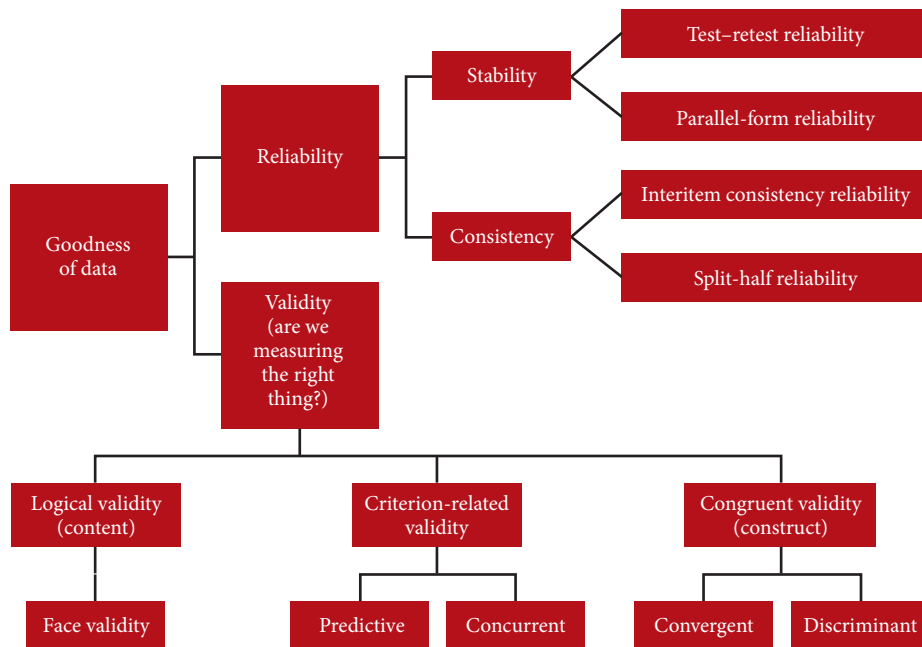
Goodness of data

Reliability

Stability

Test–retest reliability

Parallel-form reliability

Consistency

Interitem consistency reliability

Split-half reliability

Validity (are we measuring the right thing?)

Logical validity (content)

Face validity

Criterion-related validity

Predictive

Concurrent

Congruent validity (construct)

Convergent

Discriminant